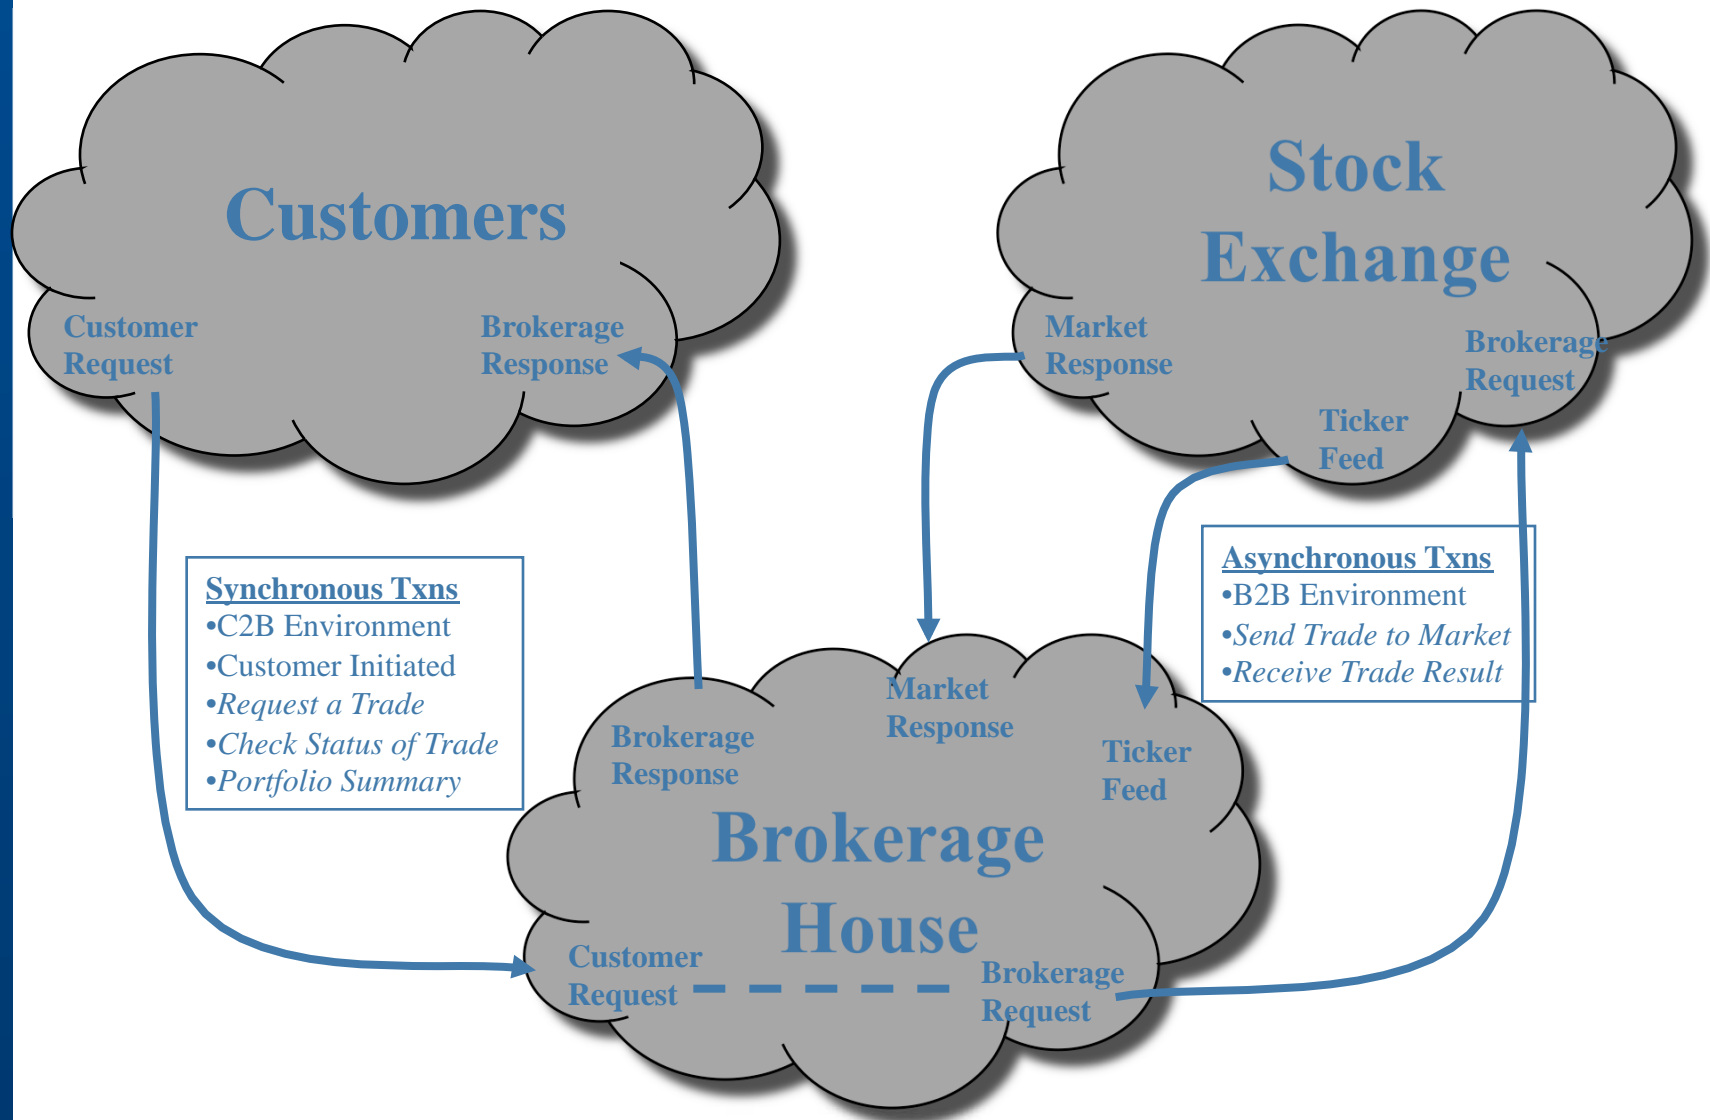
Customers

Customer Request

Brokerage Response

Stock Exchange

Market Response

Brokerage Request

Ticker Feed

Synchronous Txns
•C2B Environment
•Customer Initiated
•*Request a Trade*
•*Check Status of Trade*
•*Portfolio Summary*

Asynchronous Txns
•B2B Environment
•*Send Trade to Market*
•*Receive Trade Result*

Brokerage Response

Market Response

Ticker Feed

Brokerage House

Customer Request

Brokerage Request